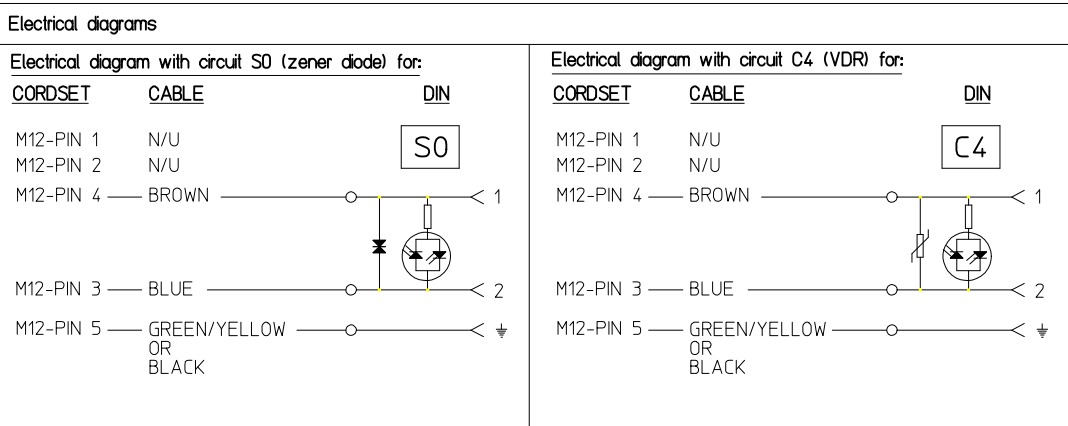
Electrical diagrams

Electrical diagram with circuit S0 (zener diode) for:

CORDSET CABLE DIN

S0

M12-PIN 1 N/U
M12-PIN 2 N/U
M12-PIN 4 —— BROWN 1
M12-PIN 3 —— BLUE 2
M12-PIN 5 —— GREEN/YELLOW OR BLACK ⏚

Electrical diagram with circuit C4 (VDR) for:

CORDSET CABLE DIN

C4

M12-PIN 1 N/U
M12-PIN 2 N/U
M12-PIN 4 —— BROWN 1
M12-PIN 3 —— BLUE 2
M12-PIN 5 —— GREEN/YELLOW OR BLACK ⏚